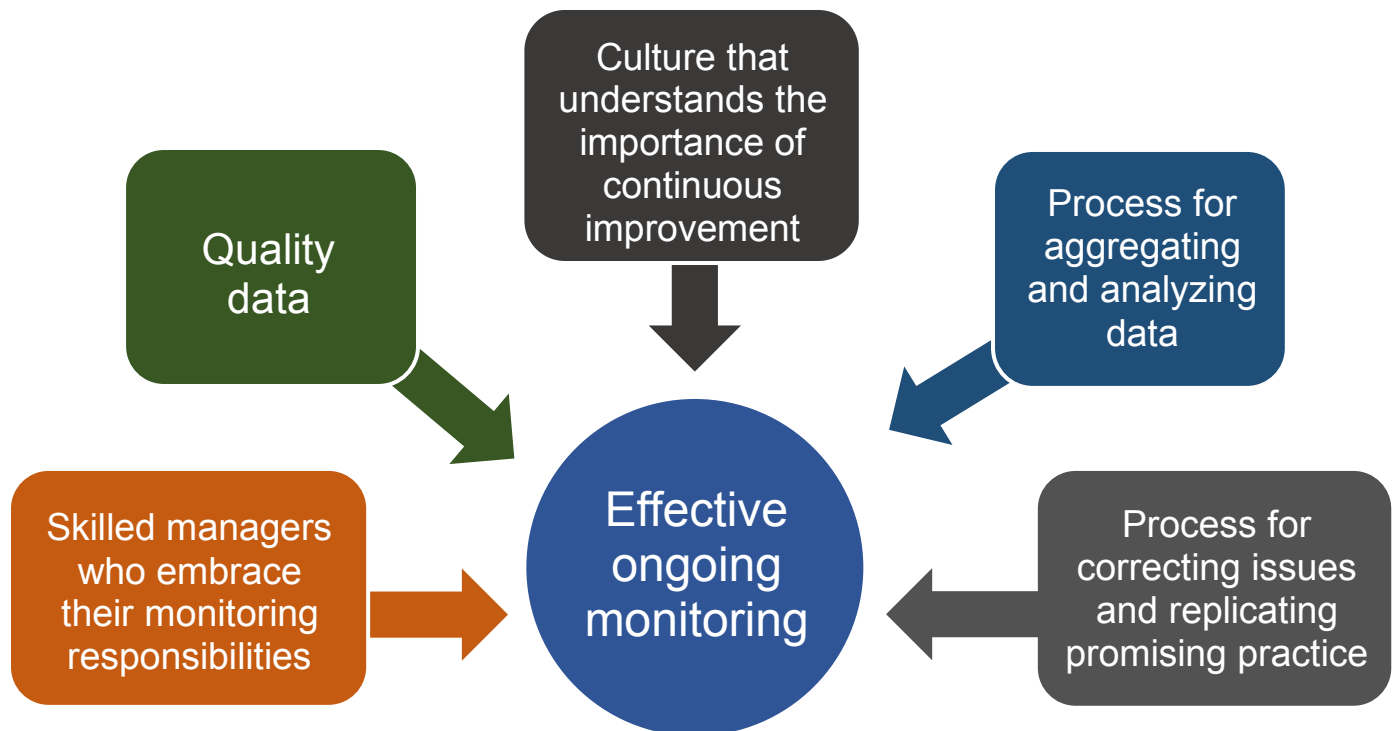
Culture that understands the importance of continuous improvement

Quality data

Process for aggregating and analyzing data

Skilled managers who embrace their monitoring responsibilities

Effective ongoing monitoring

Process for correcting issues and replicating promising practice